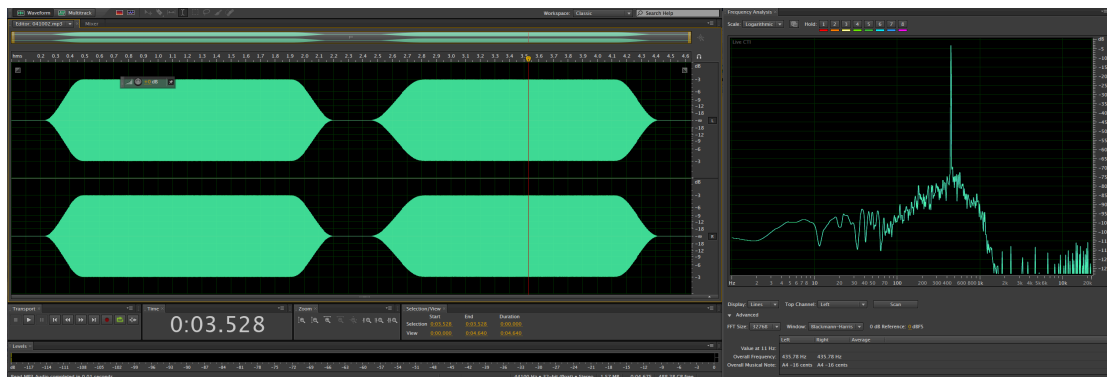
Waveform Multitrack

Workspace: Classic

Search Help

Editor: 441992.mp3 Mixer

hms 0.2 0.3 0.4 0.5 0.6 0.7 0.8 0.9 1.0 1.1 1.2 1.3 1.4 1.5 1.6 1.7 1.8 1.9 2.0 2.1 2.2 2.3 2.4 2.5 2.6 2.7 2.8 2.9 3.0 3.1 3.2 3.3 3.4 3.5 3.6 3.7 3.8 3.9 4.0 4.1 4.2 4.3 4.4 4.5 4.6

+0 dB

dB -3 -6 -12 -18 -∞ -18 -12 -6 -3

dB -3 -6 -12 -18 -∞ -18 -12 -6 -3

Transport

Time

0:03.528

Zoom

Selection/View

| | Start | End | Duration |
|---|---|---|---|
| Selection | 0:03.528 | 0:03.528 | 0:00.000 |
| View | 0:00.000 | 0:04.640 | 0:04.640 |

Levels

dB -117 -114 -111 -108 -105 -102 -99 -96 -93 -90 -87 -84 -81 -78 -75 -72 -69 -66 -63 -60 -57 -54 -51 -48 -45 -42 -39 -36 -33 -30 -27 -24 -21 -18 -15 -12 -9 -6 -3 0

Read MP3 Audio completed in 0.02 seconds

44100 Hz • 32-bit (float) • Stereo 1.57 MB 0:04.672 155.78 GB free

Frequency Analysis

Scale: Logarithmic Hold: 1 2 3 4 5 6 7 8

Live CTI

dB

Hz 2 3 4 5 6 7 8 10 20 30 40 50 70 100 200 300 400 600 800 1k 2k 3k 4k 5k 6k 10k 20k

Display: Lines Top Channel: Left Scan

Advanced

FFT Size: 32768 Window: Blackman-Harris 0 dB Reference: 0 dBFS

| | Left | Right | Average |
|---|---|---|---|
| Value at 11 Hz: | | | |
| Overall Frequency: | 435.78 Hz | 435.78 Hz | |
| Overall Musical Note: | A4 -16 cents | A4 -16 cents | |